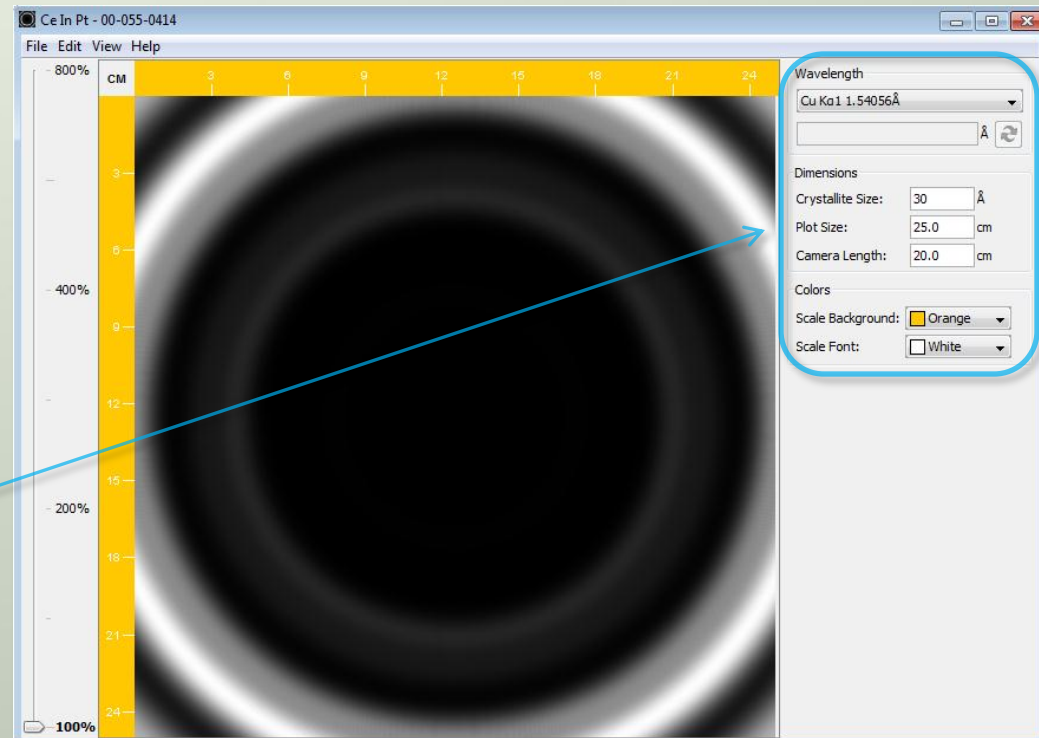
Ce In Pt - 00-055-0414

File Edit View Help

800%
400%
200%
100%

CM
3 6 9 12 15 18 21 24

3
6
9
12
15
18
21
24

Wavelength
Cu Kα1 1.54056Å
Å

Dimensions
Crystallite Size: 30 Å
Plot Size: 25.0 cm
Camera Length: 20.0 cm

Colors
Scale Background: Orange
Scale Font: White